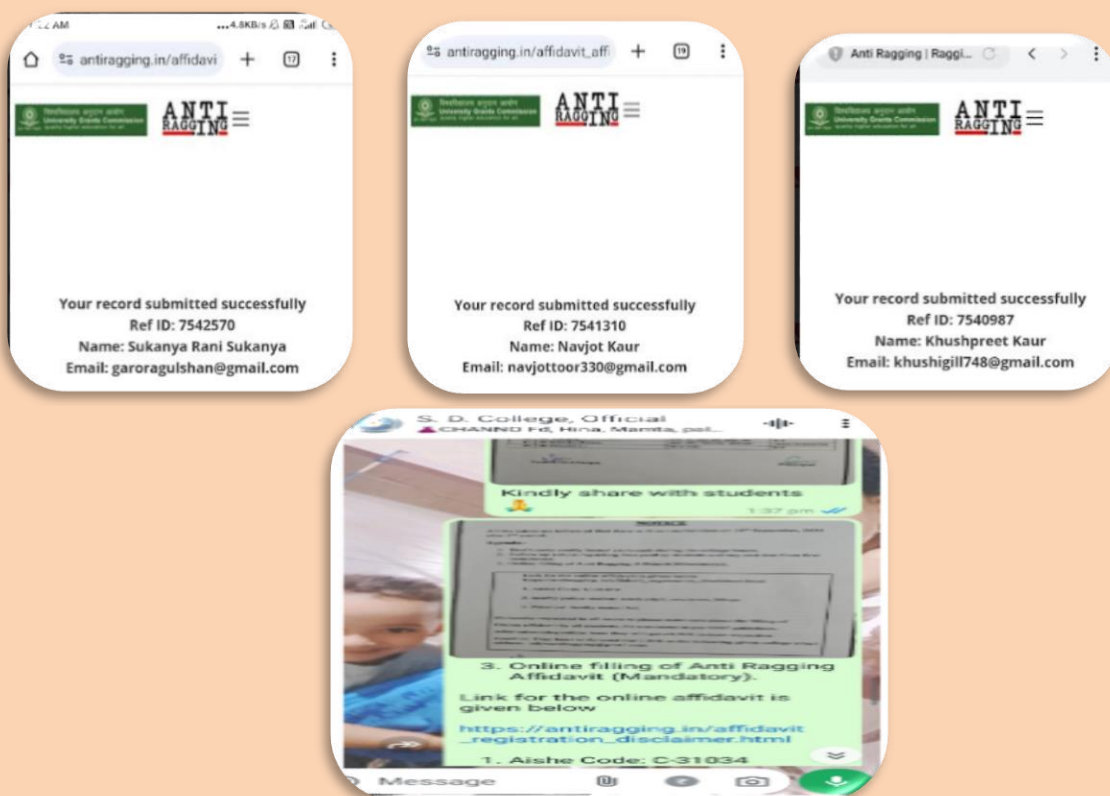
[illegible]:22 AM ...4.8KB/s

antiragging.in/affidavi + 17

विश्वविद्यालय अनुदान आयोग University Grants Commission

ANTI RAGGING

Your record submitted successfully
Ref ID: 7542570
Name: Sukanya Rani Sukanya
Email: garoragulshan@gmail.com

antiragging.in/affidavit_affi + 19

विश्वविद्यालय अनुदान आयोग University Grants Commission

ANTI RAGGING

Your record submitted successfully
Ref ID: 7541310
Name: Navjot Kaur
Email: navjottoor330@gmail.com

Anti Ragging | Raggi...

विश्वविद्यालय अनुदान आयोग University Grants Commission

ANTI RAGGING

Your record submitted successfully
Ref ID: 7540987
Name: Khushpreet Kaur
Email: khushigill748@gmail.com

S. D. College, Official
CHANNO Fd, Hina, Mamta, pst...

Kindly share with students
1:37 pm

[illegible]

3. Online filling of Anti Ragging Affidavit (Mandatory).
Link for the online affidavit is given below
https://antiragging.in/affidavit_registration_disclaimer.html
1. Aishe Code: C-31034

Message